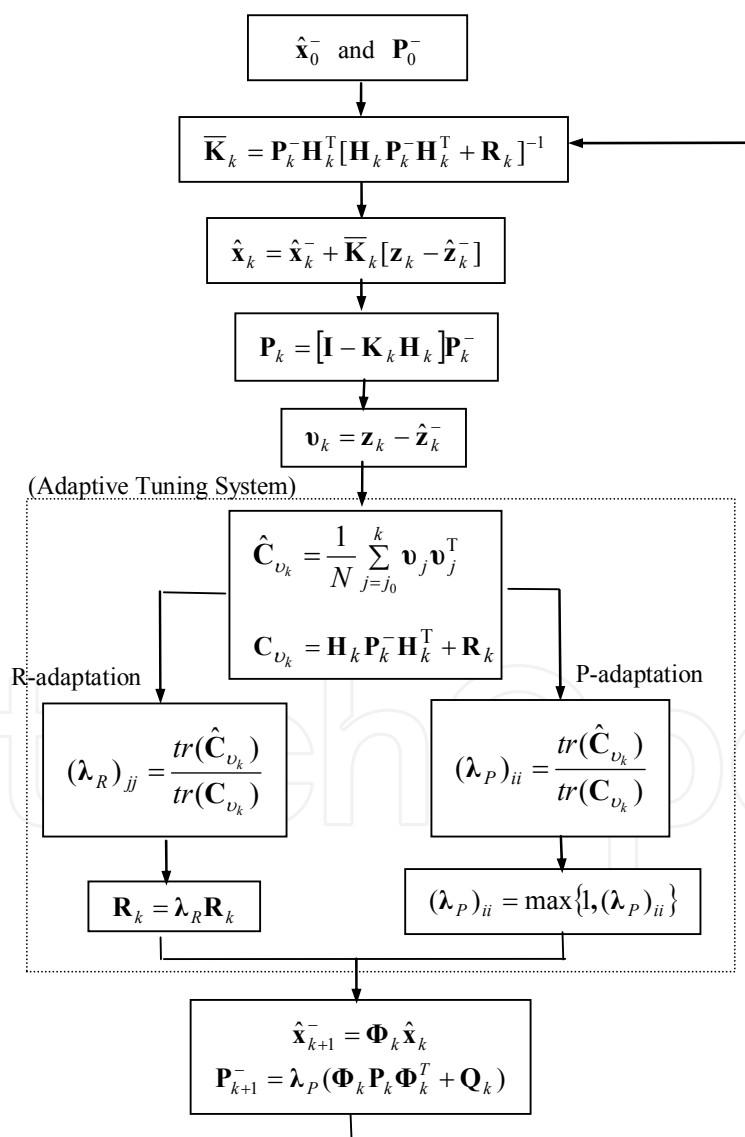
$\hat{\mathbf{x}}_0^-$ and $\mathbf{P}_0^-$

$\overline{\mathbf{K}}_k = \mathbf{P}_k^- \mathbf{H}_k^{\mathrm{T}} [\mathbf{H}_k \mathbf{P}_k^- \mathbf{H}_k^{\mathrm{T}} + \mathbf{R}_k]^{-1}$

$\hat{\mathbf{x}}_k = \hat{\mathbf{x}}_k^- + \overline{\mathbf{K}}_k [\mathbf{z}_k - \hat{\mathbf{z}}_k^-]$

$\mathbf{P}_k = [\mathbf{I} - \mathbf{K}_k \mathbf{H}_k] \mathbf{P}_k^-$

$\boldsymbol{\upsilon}_k = \mathbf{z}_k - \hat{\mathbf{z}}_k^-$

(Adaptive Tuning System)

$\hat{\mathbf{C}}_{\upsilon_k} = \frac{1}{N} \sum_{j=j_0}^{k} \boldsymbol{\upsilon}_j \boldsymbol{\upsilon}_j^{\mathrm{T}}$

$\mathbf{C}_{\upsilon_k} = \mathbf{H}_k \mathbf{P}_k^- \mathbf{H}_k^{\mathrm{T}} + \mathbf{R}_k$

R-adaptation

P-adaptation

$(\boldsymbol{\lambda}_R)_{jj} = \frac{tr(\hat{\mathbf{C}}_{\upsilon_k})}{tr(\mathbf{C}_{\upsilon_k})}$

$(\boldsymbol{\lambda}_P)_{ii} = \frac{tr(\hat{\mathbf{C}}_{\upsilon_k})}{tr(\mathbf{C}_{\upsilon_k})}$

$\mathbf{R}_k = \boldsymbol{\lambda}_R \mathbf{R}_k$

$(\boldsymbol{\lambda}_P)_{ii} = \max\{1, (\boldsymbol{\lambda}_P)_{ii}\}$

$\hat{\mathbf{x}}_{k+1}^- = \boldsymbol{\Phi}_k \hat{\mathbf{x}}_k$
$\mathbf{P}_{k+1}^- = \boldsymbol{\lambda}_P (\boldsymbol{\Phi}_k \mathbf{P}_k \boldsymbol{\Phi}_k^T + \mathbf{Q}_k)$